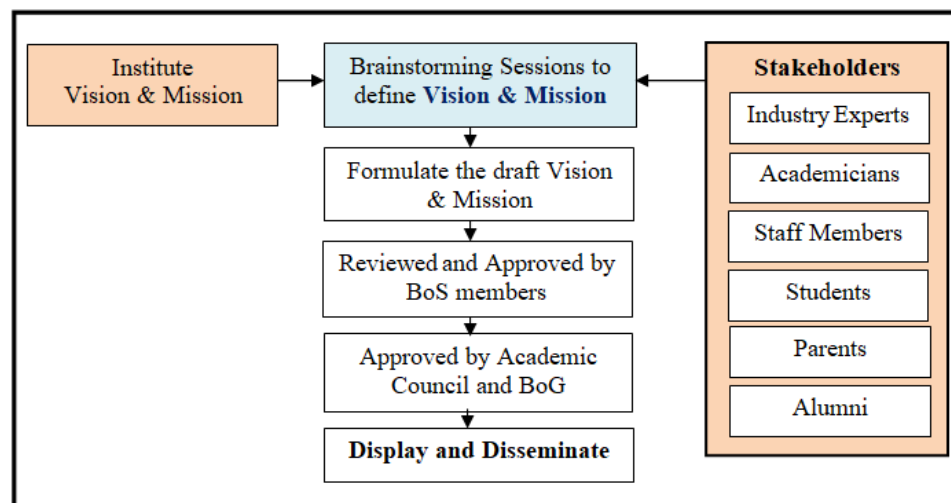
Institute Vision & Mission

Brainstorming Sessions to define **Vision & Mission**

Formulate the draft Vision & Mission

Reviewed and Approved by BoS members

Approved by Academic Council and BoG

**Display and Disseminate**

**Stakeholders**

Industry Experts

Academicians

Staff Members

Students

Parents

Alumni